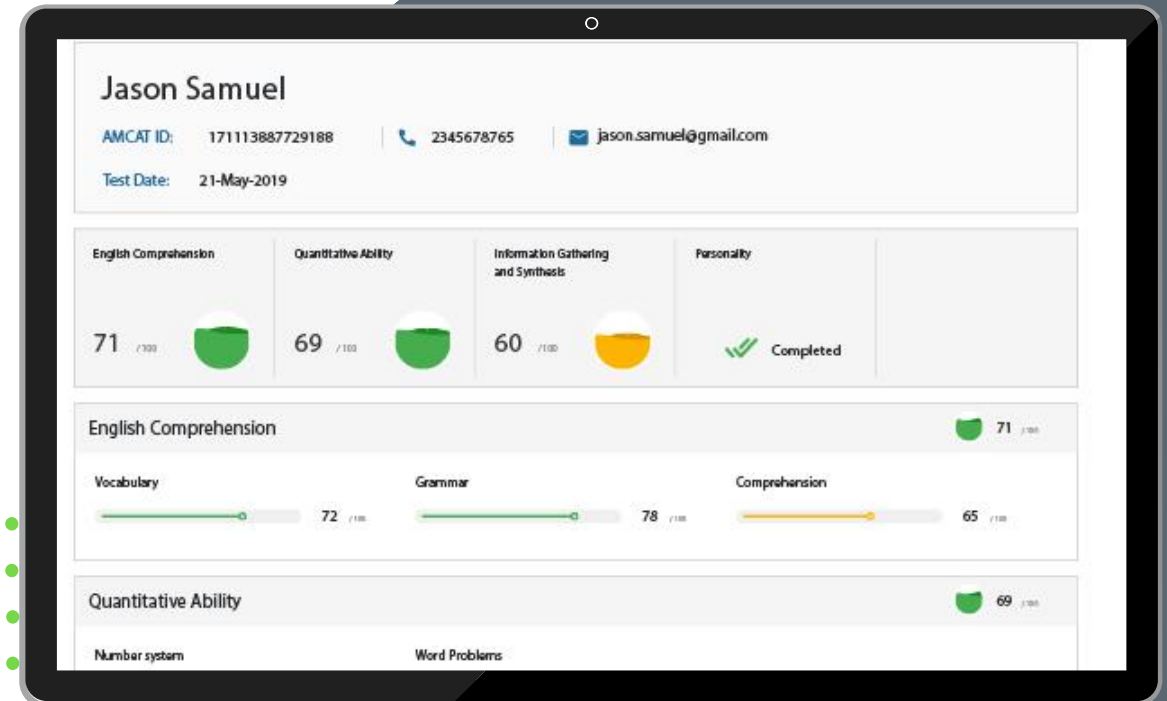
Jason Samuel

AMCAT ID: 171113887729188 2345678765 jason.samuel@gmail.com

Test Date: 21-May-2019

English Comprehension
71 /100

Quantitative Ability
69 /100

Information Gathering and Synthesis
60 /100

Personality
Completed

English Comprehension 71 /100

Vocabulary 72 /100
Grammar 78 /100
Comprehension 65 /100

Quantitative Ability 69 /100

Number system
Word Problems